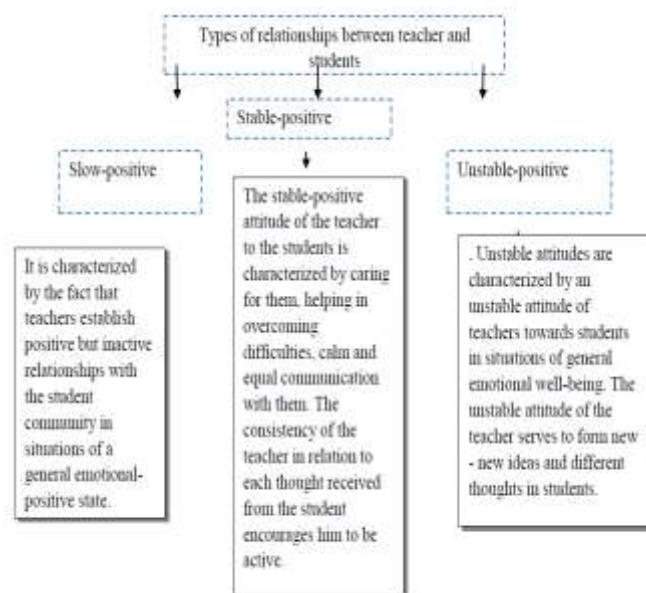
Types of relationships between teacher and students

Stable-positive

Slow-positive

Unstable-positive

It is characterized by the fact that teachers establish positive but inactive relationships with the student community in situations of a general emotional-positive state.

The stable-positive attitude of the teacher to the students is characterized by caring for them, helping in overcoming difficulties, calm and equal communication with them. The consistency of the teacher in relation to each thought received from the student encourages him to be active.

. Unstable attitudes are characterized by an unstable attitude of teachers towards students in situations of general emotional well-being. The unstable attitude of the teacher serves to form new - new ideas and different thoughts in students.